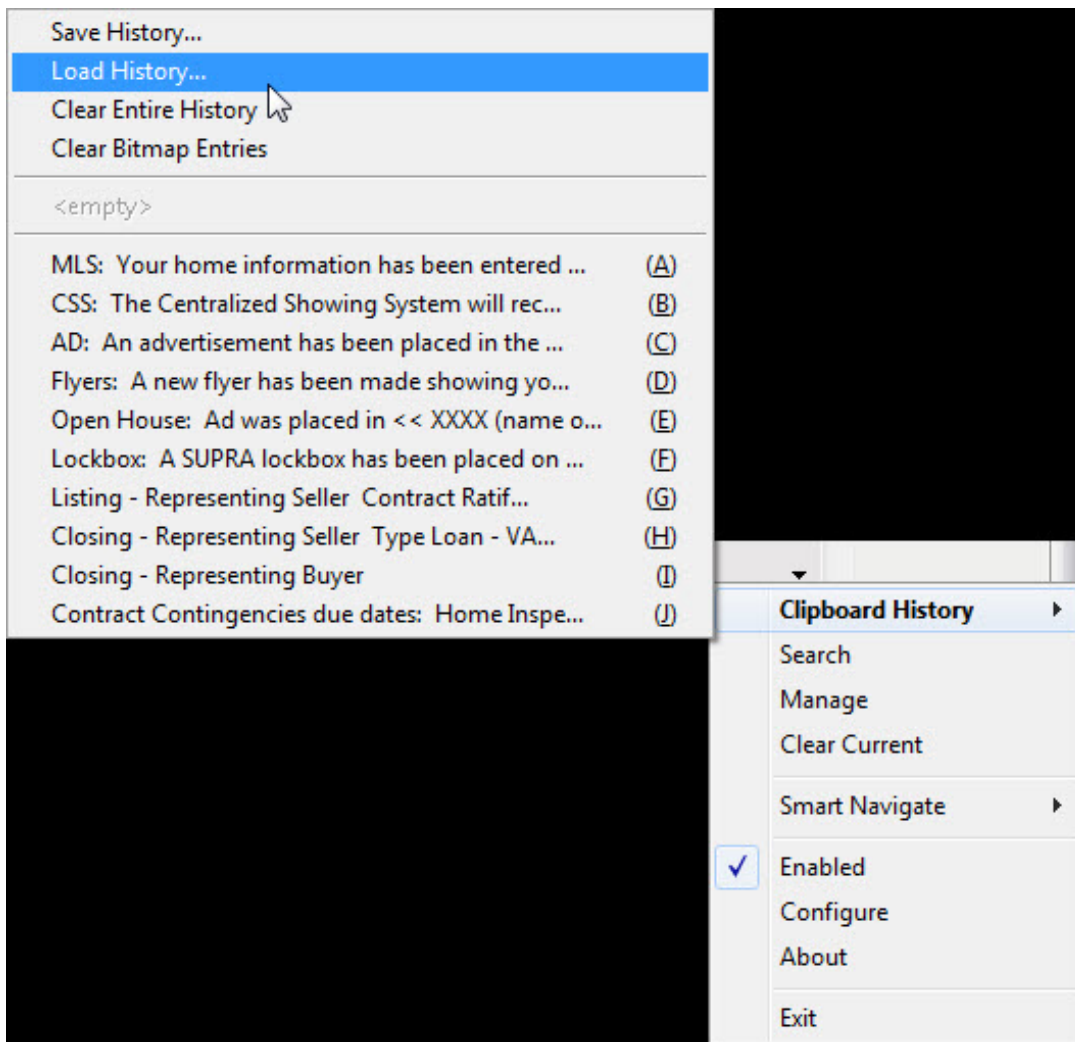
Save History...
Load History...
Clear Entire History
Clear Bitmap Entries

<empty>

MLS: Your home information has been entered ... (A)
CSS: The Centralized Showing System will rec... (B)
AD: An advertisement has been placed in the ... (C)
Flyers: A new flyer has been made showing yo... (D)
Open House: Ad was placed in << XXXX (name o... (E)
Lockbox: A SUPRA lockbox has been placed on ... (F)
Listing - Representing Seller Contract Ratif... (G)
Closing - Representing Seller Type Loan - VA... (H)
Closing - Representing Buyer (I)
Contract Contingencies due dates: Home Inspe... (J)

Clipboard History
Search
Manage
Clear Current

Smart Navigate

✓ Enabled
Configure
About

Exit